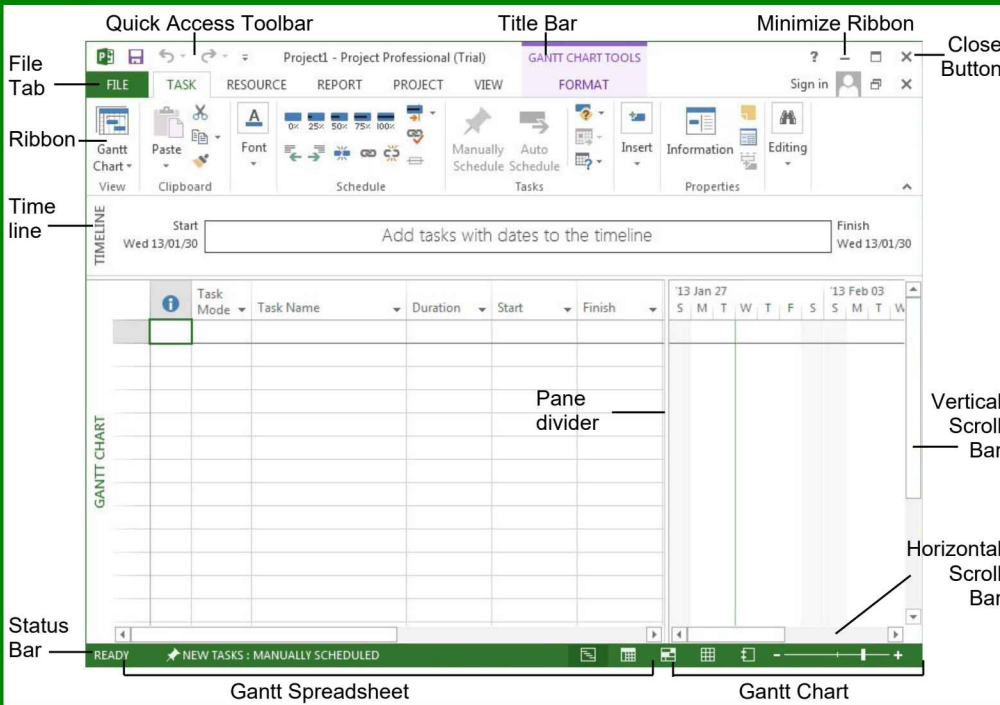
Quick Access Toolbar

Title Bar

Minimize Ribbon

File Tab

Close Button

Ribbon

Time line

Project1 - Project Professional (Trial)

GANTT CHART TOOLS

FILE TASK RESOURCE REPORT PROJECT VIEW FORMAT

Sign in

Gantt Chart

View

Paste

Clipboard

Font

0% 25% 50% 75% 100%

Schedule

Manually Schedule

Auto Schedule

Tasks

Insert

Information

Properties

Editing

TIMELINE

Start Wed 13/01/30

Add tasks with dates to the timeline

Finish Wed 13/01/30

Task Mode

Task Name

Duration

Start

Finish

'13 Jan 27

S M T W T F S

'13 Feb 03

S M T W

GANTT CHART

Pane divider

Vertical Scroll Bar

Horizontal Scroll Bar

Status Bar

READY

NEW TASKS : MANUALLY SCHEDULED

Gantt Spreadsheet

Gantt Chart